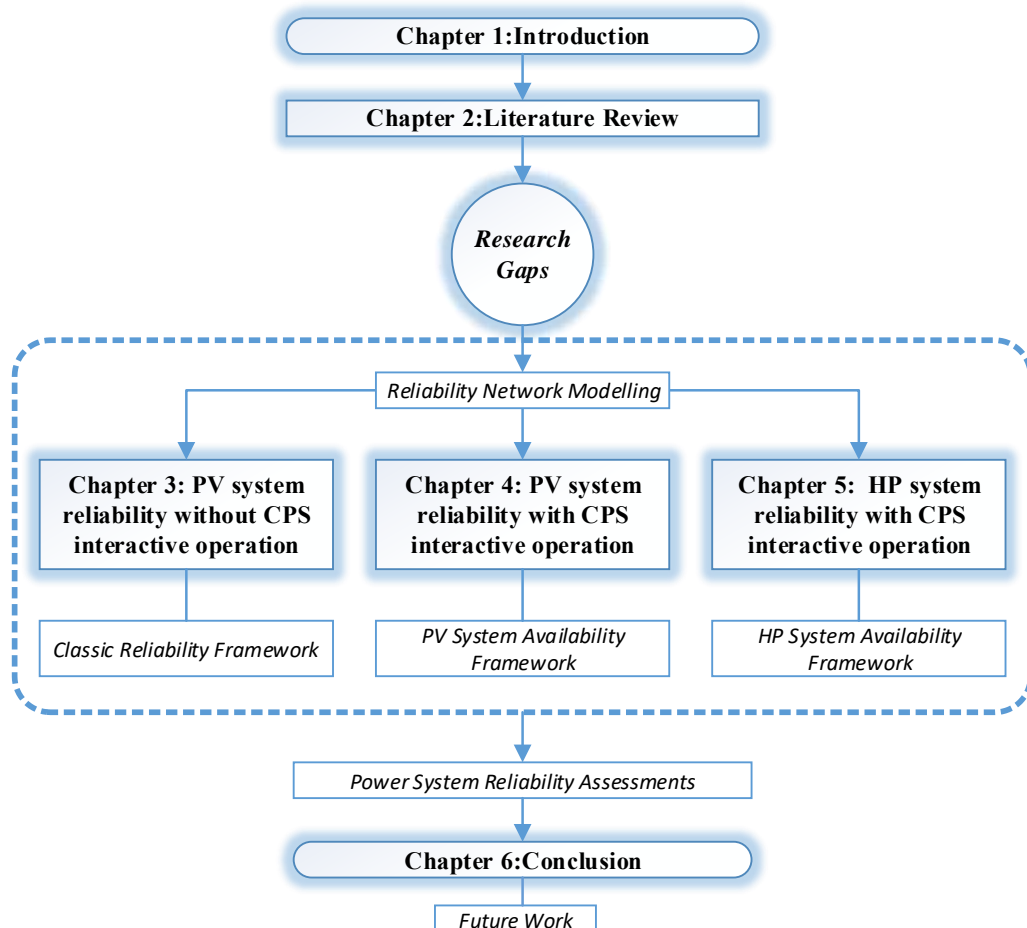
Chapter 1:Introduction

Chapter 2:Literature Review

Research Gaps

Reliability Network Modelling

Chapter 3: PV system reliability without CPS interactive operation

Chapter 4: PV system reliability with CPS interactive operation

Chapter 5: HP system reliability with CPS interactive operation

Classic Reliability Framework

PV System Availability Framework

HP System Availability Framework

Power System Reliability Assessments

Chapter 6:Conclusion

Future Work